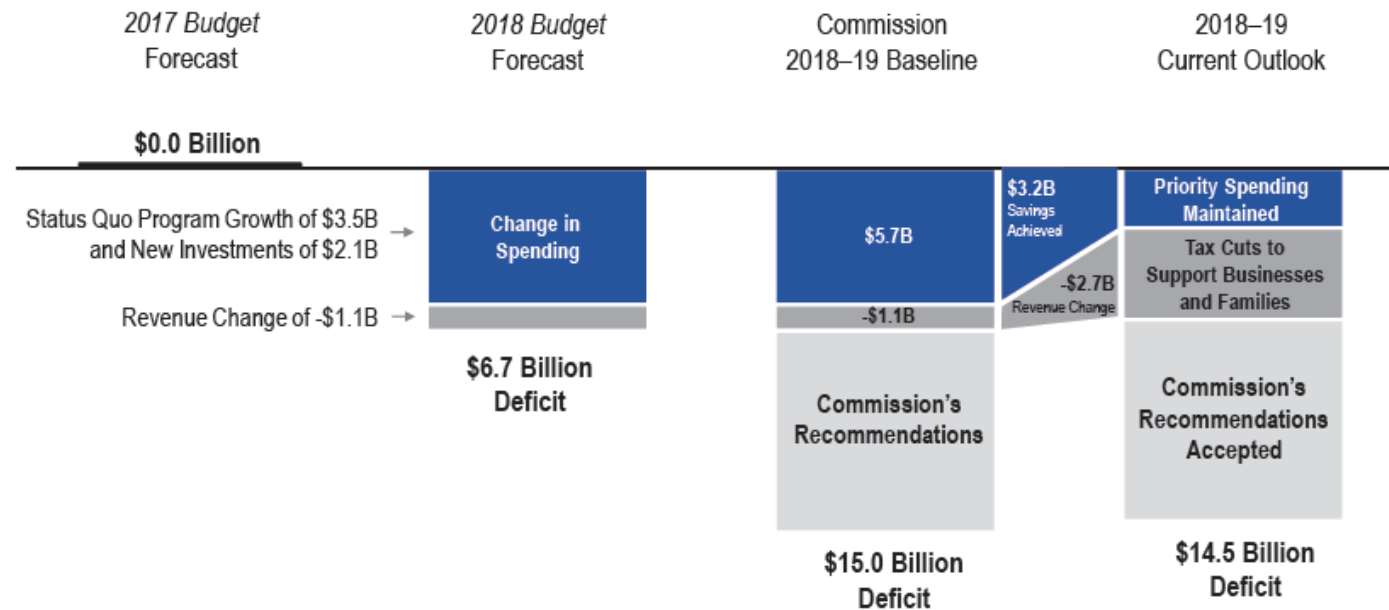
2017 Budget
Forecast

2018 Budget
Forecast

Commission
2018–19 Baseline

2018–19
Current Outlook

$0.0 Billion

Status Quo Program Growth of $3.5B and New Investments of $2.1B →

Revenue Change of -$1.1B →

Change in Spending

$6.7 Billion Deficit

$5.7B

-$1.1B

Commission's Recommendations

$15.0 Billion Deficit

$3.2B
Savings Achieved

-$2.7B
Revenue Change

Priority Spending Maintained

Tax Cuts to Support Businesses and Families

Commission's Recommendations Accepted

$14.5 Billion Deficit